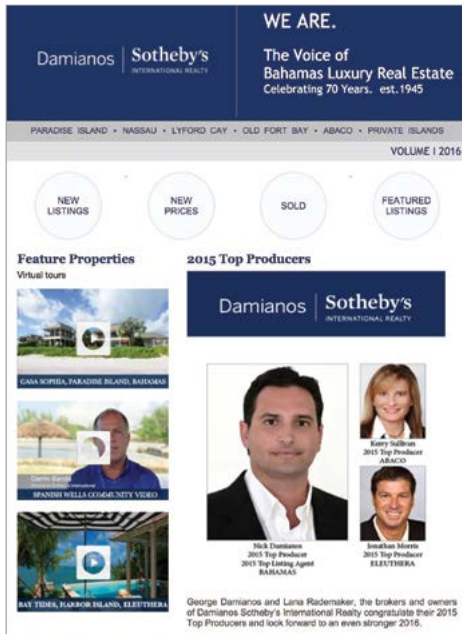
Damianos | Sotheby's INTERNATIONAL REALTY

WE ARE.

The Voice of Bahamas Luxury Real Estate
Celebrating 70 Years. est.1945

PARADISE ISLAND • NASSAU • LYFORD CAY • OLD FORT BAY • ABACO • PRIVATE ISLANDS

VOLUME I 2016

NEW LISTINGS

NEW PRICES

SOLD

FEATURED LISTINGS

Feature Properties

Virtual tours

CASA SOPHIA, PARADISE ISLAND, BAHAMAS

Darrin Sands
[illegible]

SPANISH WELLS COMMUNITY VIDEO

BAY TIDES, HARBOR ISLAND, ELEUTHERA

2015 Top Producers

Damianos | Sotheby's INTERNATIONAL REALTY

Nick Damianos
2015 Top Producer
2015 Top Listing Agent
BAHAMAS

Kerry Sullivan
2015 Top Producer
ABACO

Jonathan Morris
2015 Top Producer
ELEUTHERA

George Damianos and Lana Rademaker, the brokers and owners of Damianos Sotheby's International Realty congratulate their 2015 Top Producers and look forward to an even stronger 2016.